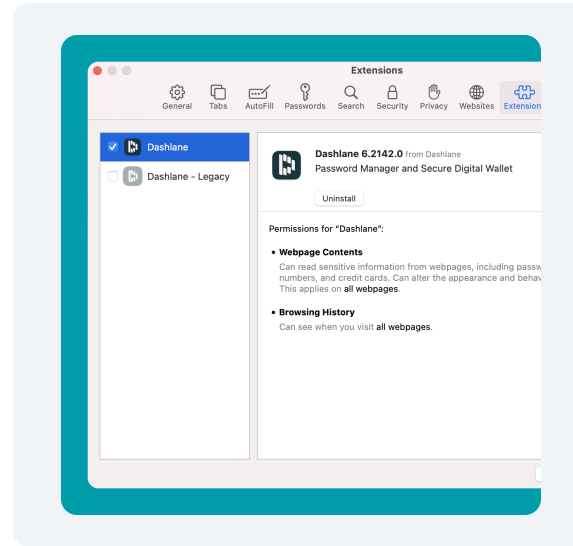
Extensions

General Tabs AutoFill Passwords Search Security Privacy Websites Extension

Dashlane

Dashlane - Legacy

Dashlane 6.2142.0 from Dashlane
Password Manager and Secure Digital Wallet

Uninstall

Permissions for "Dashlane":

• Webpage Contents
Can read sensitive information from webpages, including passw numbers, and credit cards. Can alter the appearance and behav This applies on all webpages.

• Browsing History
Can see when you visit all webpages.